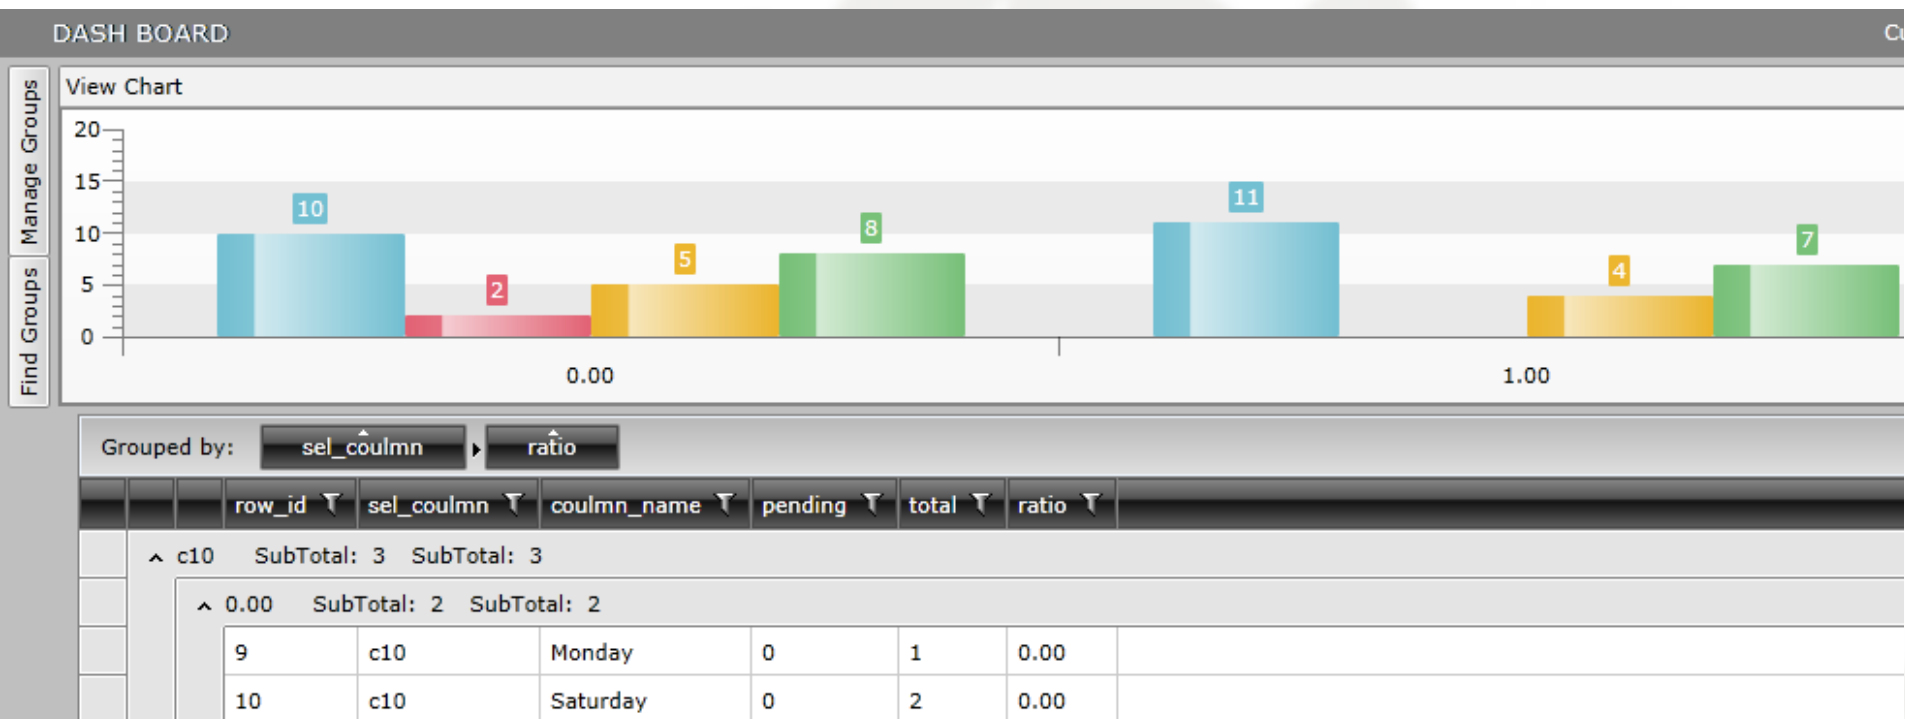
DASH BOARD

Cu

Manage Groups

Find Groups

View Chart

20
15
10
5
0

10
2
5
8
11
4
7

0.00
1.00

Grouped by: sel_coulmn ratio

| | | | row_id | sel_coulmn | coulmn_name | pending | total | ratio |
|---|---|---|---|---|---|---|---|---|
| | c10 SubTotal: 3 SubTotal: 3 | | | | | | | |
| | | 0.00 SubTotal: 2 SubTotal: 2 | | | | | | |
| | | | 9 | c10 | Monday | 0 | 1 | 0.00 |
| | | | 10 | c10 | Saturday | 0 | 2 | 0.00 |